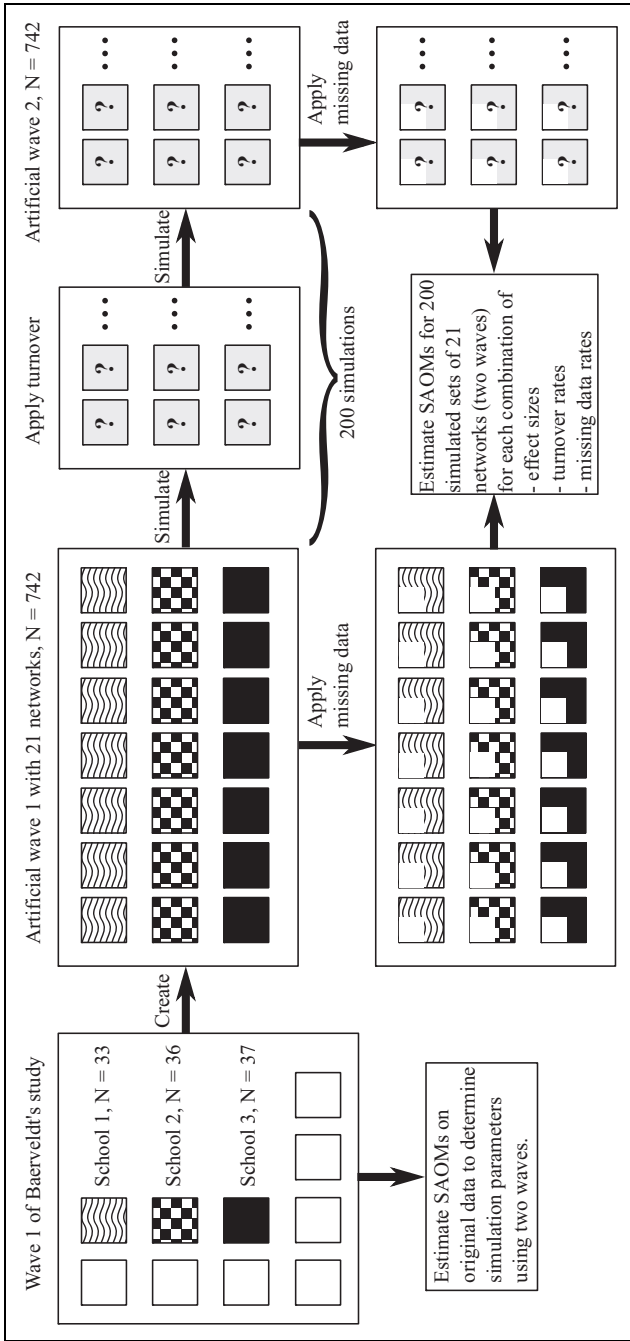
Wave 1 of Baerveldt's study

School 1, N = 33

School 2, N = 36

School 3, N = 37

Estimate SAOMs on original data to determine simulation parameters using two waves.

Create

Artificial wave 1 with 21 networks, N = 742

Apply missing data

Simulate

Apply turnover

?

?

?

?

?

?

200 simulations

Simulate

Artificial wave 2, N = 742

?

?

?

?

?

?

Apply missing data

?

?

?

?

?

?

Estimate SAOMs for 200 simulated sets of 21 networks (two waves) for each combination of
- effect sizes
- turnover rates
- missing data rates